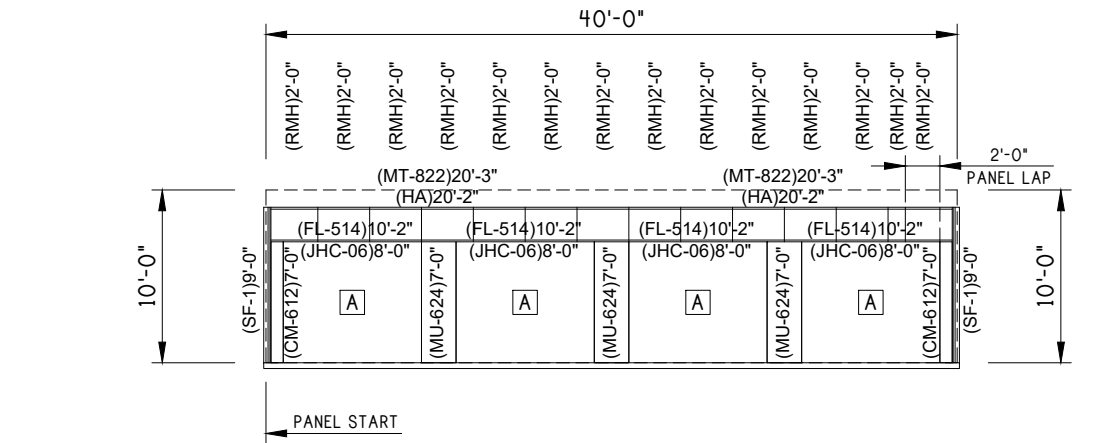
40'-0"

(RMH)2'-0" (RMH)2'-0" (RMH)2'-0" (RMH)2'-0" (RMH)2'-0" (RMH)2'-0" (RMH)2'-0" (RMH)2'-0" (RMH)2'-0" (RMH)2'-0" (RMH)2'-0" (RMH)2'-0" (RMH)2'-0" (RMH)2'-0"

2'-0"
PANEL LAP

(MT-822)20'-3"
(HA)20'-2"
(MT-822)20'-3"
(HA)20'-2"

10'-0"

(FL-514)10'-2" (FL-514)10'-2" (FL-514)10'-2" (FL-514)10'-2"
(JHC-06)8'-0" (JHC-06)8'-0" (JHC-06)8'-0" (JHC-06)8'-0"

(SF-1)9'-0" (CM-612)7'-0" A (MU-624)7'-0" A (MU-624)7'-0" A (MU-624)7'-0" A (CM-612)7'-0" (SF-1)9'-0"

10'-0"

PANEL START